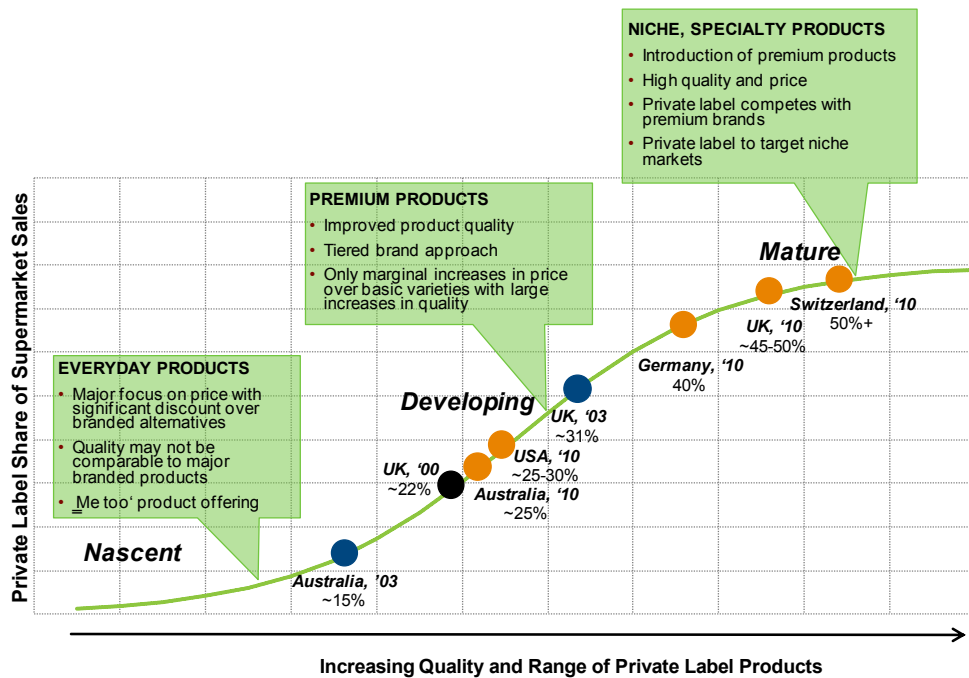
NICHE, SPECIALTY PRODUCTS
• Introduction of premium products
• High quality and price
• Private label competes with premium brands
• Private label to target niche markets

PREMIUM PRODUCTS
• Improved product quality
• Tiered brand approach
• Only marginal increases in price over basic varieties with large increases in quality

Mature

Switzerland, '10
50%+

UK, '10
~45-50%

Germany, '10
40%

EVERYDAY PRODUCTS
• Major focus on price with significant discount over branded alternatives
• Quality may not be comparable to major branded products
• „Me too' product offering

Developing

UK, '03
~31%

USA, '10
~25-30%

UK, '00
~22%

Australia, '10
~25%

Nascent

Australia, '03
~15%

Private Label Share of Supermarket Sales

Increasing Quality and Range of Private Label Products